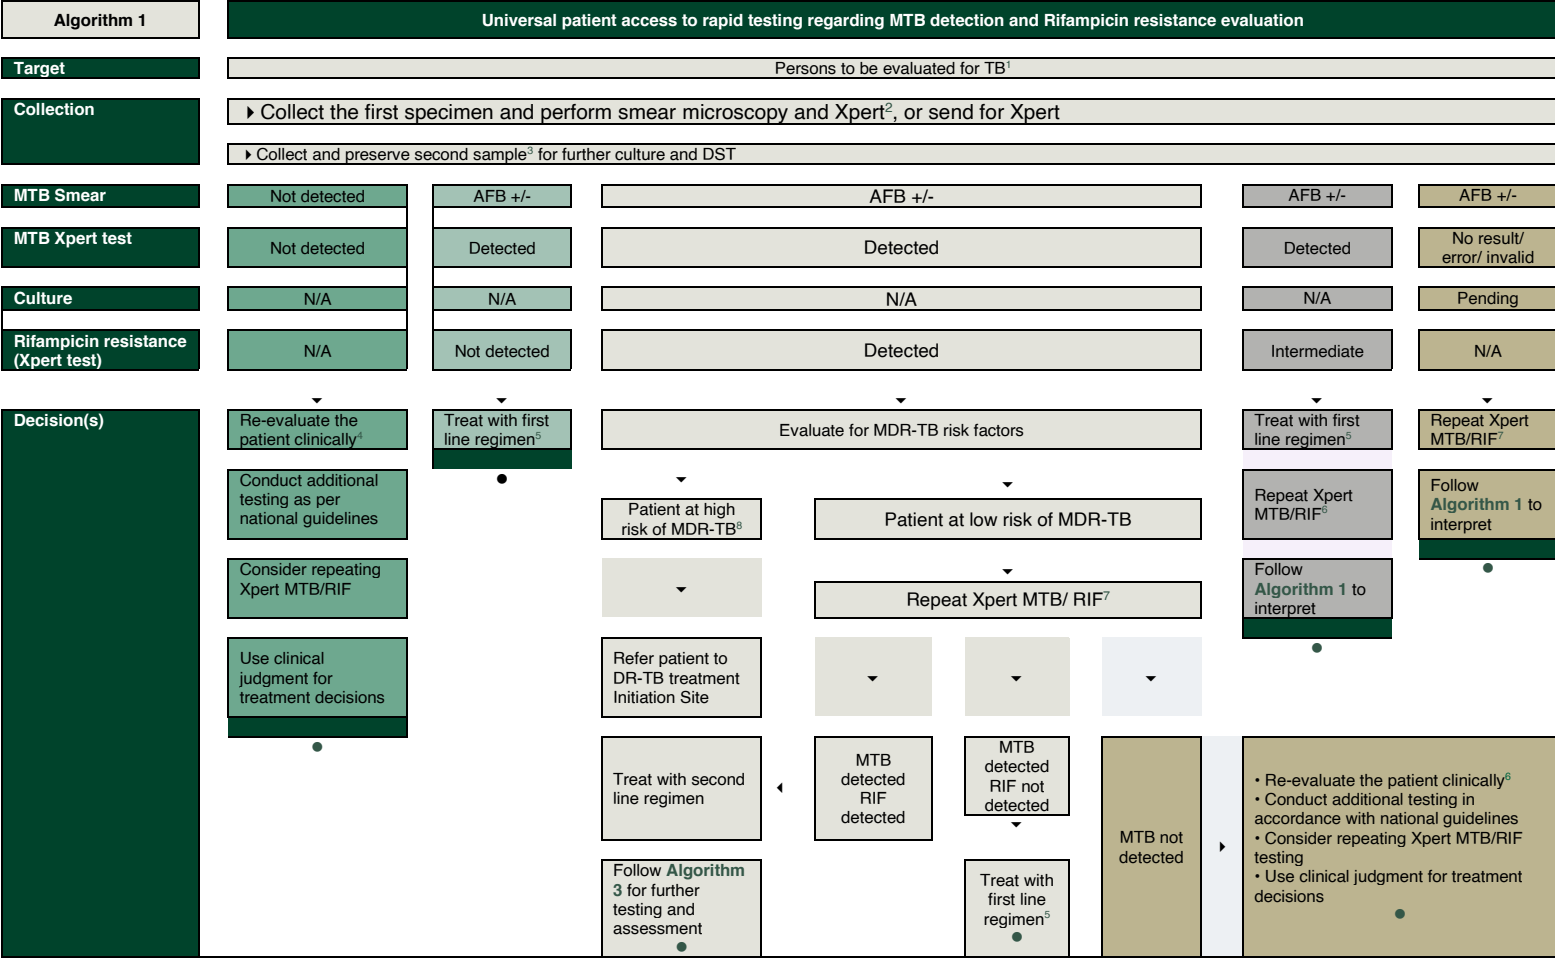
Algorithm 1

Universal patient access to rapid testing regarding MTB detection and Rifampicin resistance evaluation

Target

Persons to be evaluated for TB$^1$

Collection

Collect the first specimen and perform smear microscopy and Xpert$^2$, or send for Xpert

Collect and preserve second sample$^3$ for further culture and DST

MTB Smear

MTB Xpert test

Culture

Rifampicin resistance (Xpert test)

| | | | | |
|---|---|---|---|---|
| Not detected | AFB +/- | AFB +/- | AFB +/- | AFB +/- |
| Not detected | Detected | Detected | Detected | No result/ error/ invalid |
| N/A | N/A | N/A | N/A | Pending |
| N/A | Not detected | Detected | Intermediate | N/A |

Decision(s)

Re-evaluate the patient clinically$^4$

Conduct additional testing as per national guidelines

Consider repeating Xpert MTB/RIF

Use clinical judgment for treatment decisions

Treat with first line regimen$^5$

Evaluate for MDR-TB risk factors

Patient at high risk of MDR-TB$^8$

Patient at low risk of MDR-TB

Repeat Xpert MTB/ RIF$^7$

Refer patient to DR-TB treatment Initiation Site

Treat with second line regimen

Follow Algorithm 3 for further testing and assessment

MTB detected RIF detected

MTB detected RIF not detected

Treat with first line regimen$^5$

MTB not detected

• Re-evaluate the patient clinically$^6$
• Conduct additional testing in accordance with national guidelines
• Consider repeating Xpert MTB/RIF testing
• Use clinical judgment for treatment decisions

Treat with first line regimen$^5$

Repeat Xpert MTB/RIF$^6$

Follow Algorithm 1 to interpret

Repeat Xpert MTB/RIF$^7$

Follow Algorithm 1 to interpret